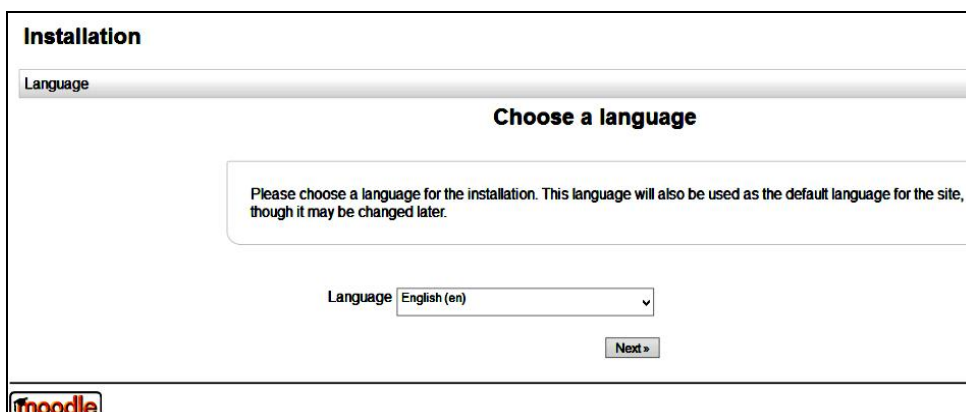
Installation

Language

Choose a language

Please choose a language for the installation. This language will also be used as the default language for the site, though it may be changed later.

Language English (en)

Next »

moodle